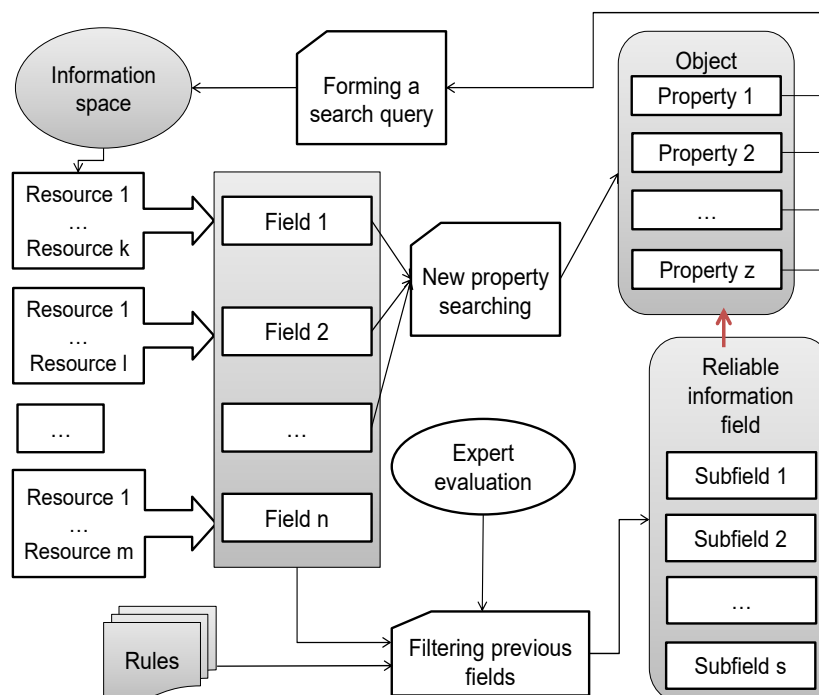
Information space

Forming a search query

Object
Property 1
Property 2
…
Property z

Resource 1
…
Resource k

Resource 1
…
Resource l

…

Resource 1
…
Resource m

Field 1
Field 2
…
Field n

New property searching

Reliable information field
Subfield 1
Subfield 2
…
Subfield s

Expert evaluation

Rules

Filtering previous fields